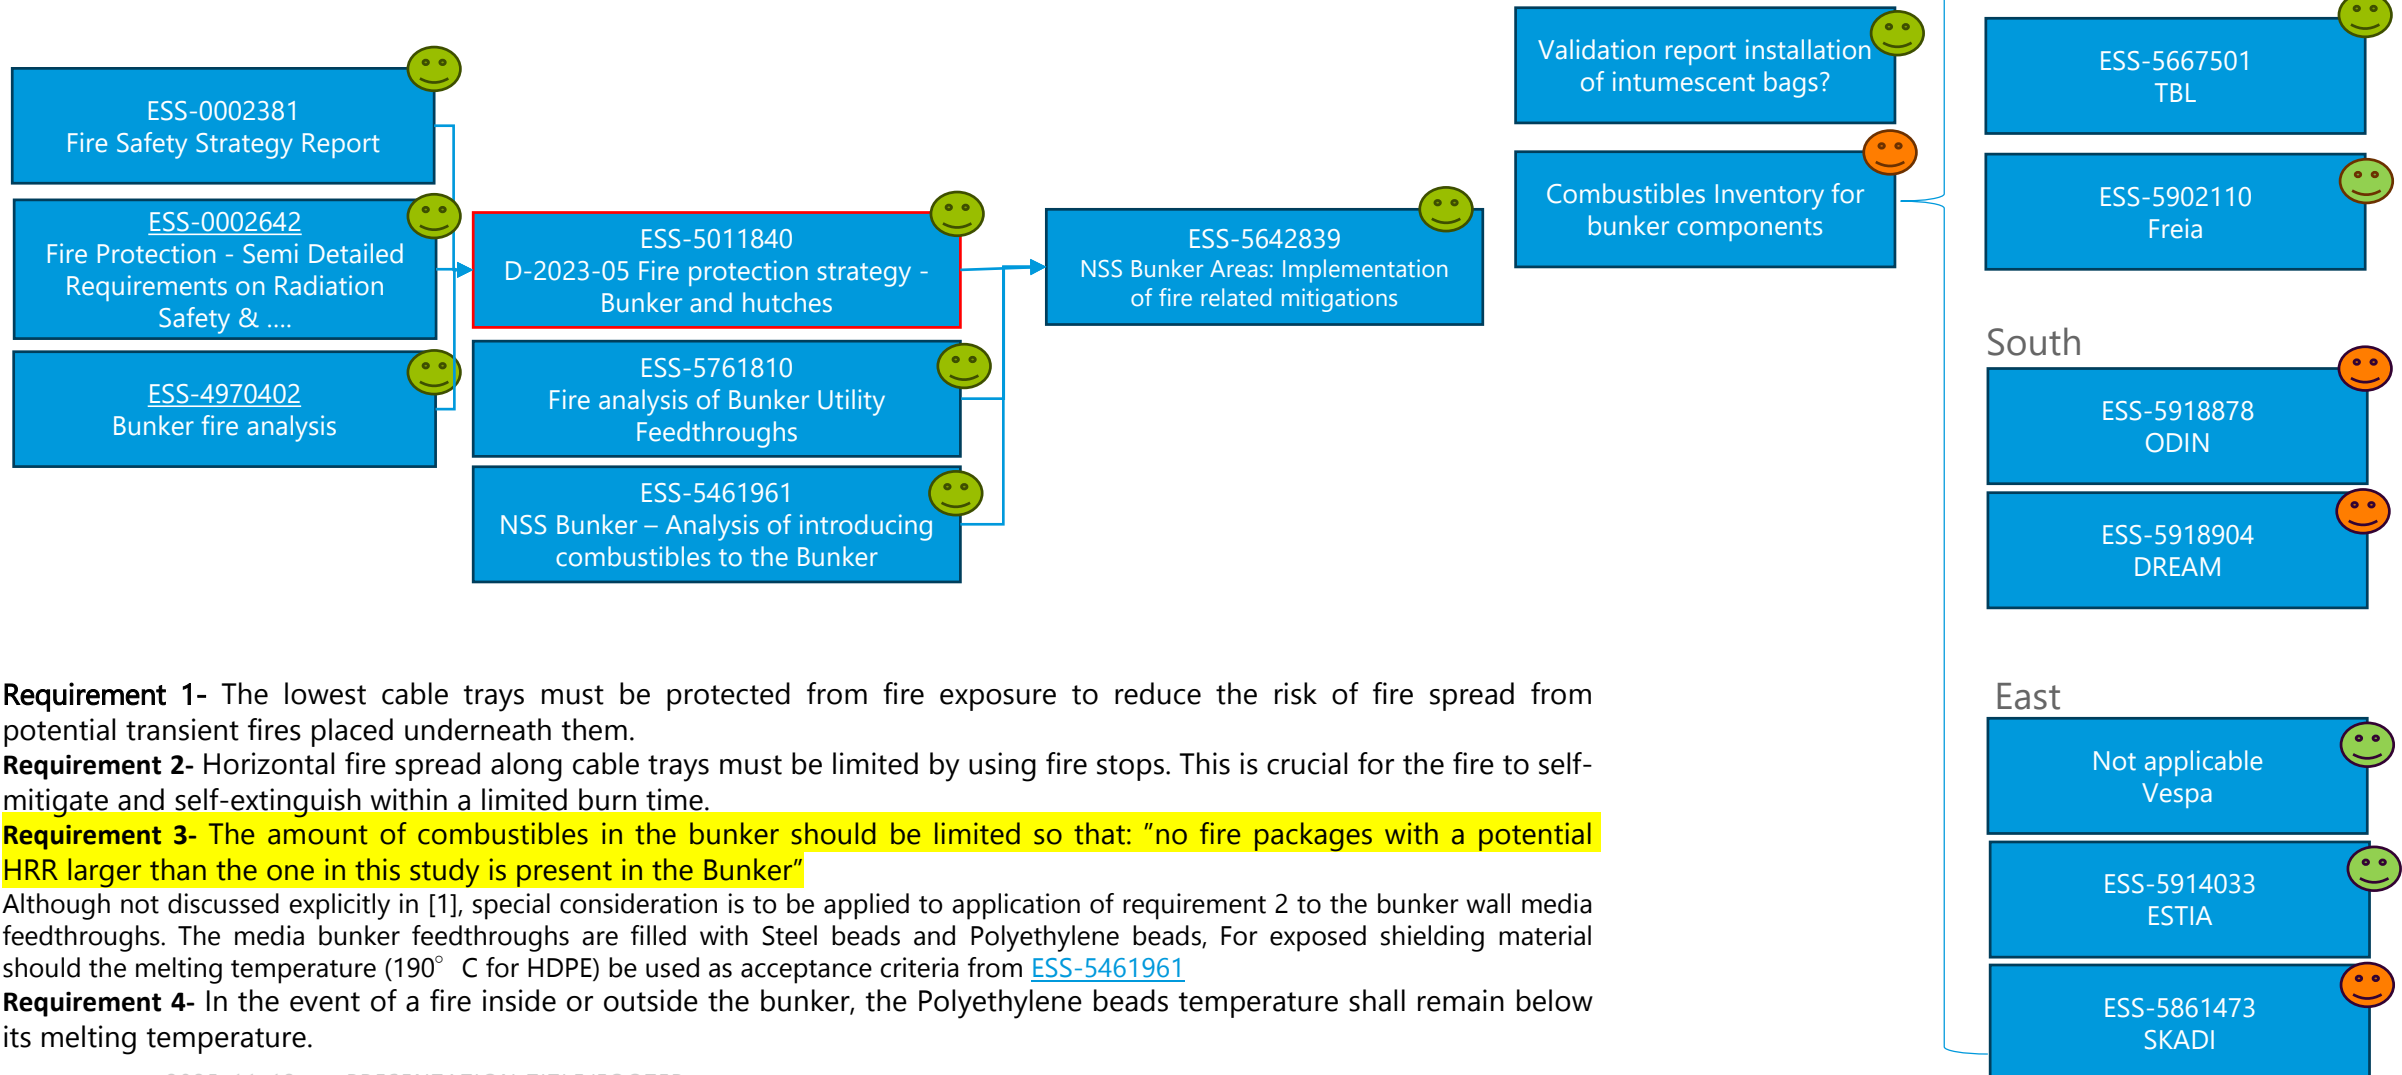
ESS-0002381
Fire Safety Strategy Report

ESS-0002642
Fire Protection - Semi Detailed Requirements on Radiation Safety & ....

ESS-4970402
Bunker fire analysis

ESS-5011840
D-2023-05 Fire protection strategy - Bunker and hutches

ESS-5761810
Fire analysis of Bunker Utility Feedthroughs

ESS-5461961
NSS Bunker – Analysis of introducing combustibles to the Bunker

ESS-5642839
NSS Bunker Areas: Implementation of fire related mitigations

Validation report installation of intumescent bags?

Combustibles Inventory for bunker components

ESS-5667501
TBL

ESS-5902110
Freia

South

ESS-5918878
ODIN

ESS-5918904
DREAM

East

Not applicable
Vespa

ESS-5914033
ESTIA

ESS-5861473
SKADI

**Requirement 1-** The lowest cable trays must be protected from fire exposure to reduce the risk of fire spread from potential transient fires placed underneath them.
**Requirement 2-** Horizontal fire spread along cable trays must be limited by using fire stops. This is crucial for the fire to self-mitigate and self-extinguish within a limited burn time.
**Requirement 3-** The amount of combustibles in the bunker should be limited so that: ”no fire packages with a potential HRR larger than the one in this study is present in the Bunker”
Although not discussed explicitly in [1], special consideration is to be applied to application of requirement 2 to the bunker wall media feedthroughs. The media bunker feedthroughs are filled with Steel beads and Polyethylene beads, For exposed shielding material should the melting temperature (190° C for HDPE) be used as acceptance criteria from ESS-5461961
**Requirement 4-** In the event of a fire inside or outside the bunker, the Polyethylene beads temperature shall remain below its melting temperature.